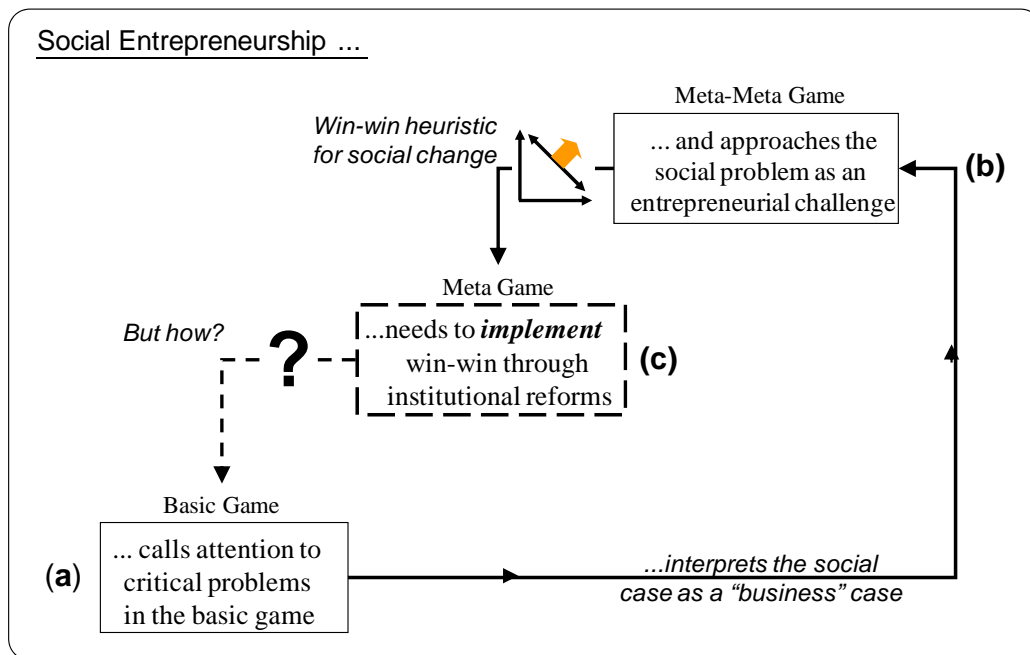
Social Entrepreneurship ...

Meta-Meta Game

Win-win heuristic for social change

... and approaches the social problem as an entrepreneurial challenge

(b)

Meta Game

But how?

?

...needs to ***implement*** win-win through institutional reforms

(c)

Basic Game

(a)

... calls attention to critical problems in the basic game

*...interprets the social case as a "business" case*